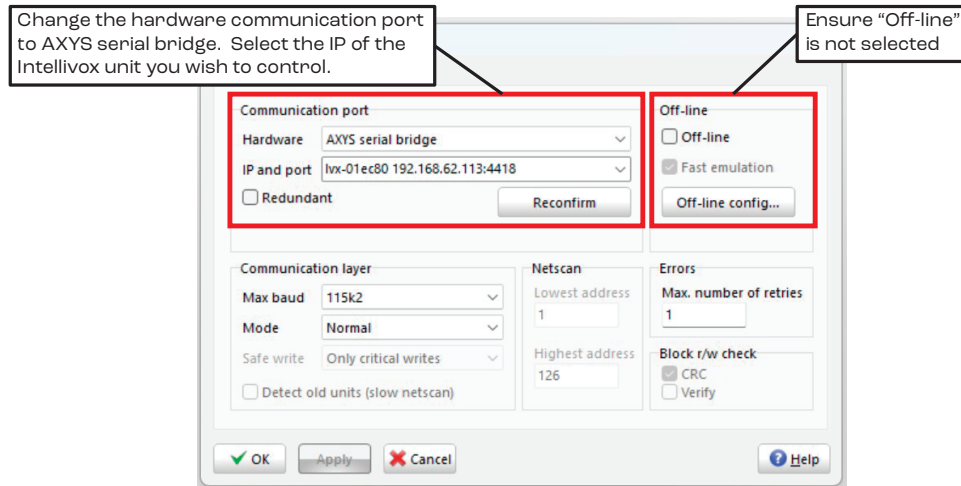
Change the hardware communication port to AXYS serial bridge. Select the IP of the Intellivox unit you wish to control.

Ensure "Off-line" is not selected

Communication port
Hardware AXYS serial bridge
IP and port lvx-01ec80 192.168.62.113:4418
Redundant
Reconfirm

Off-line
Off-line
Fast emulation
Off-line config...

Communication layer
Max baud 115k2
Mode Normal
Safe write Only critical writes
Detect old units (slow netscan)

Netscan
Lowest address
1
Highest address
126

Errors
Max. number of retries
1

Block r/w check
CRC
Verify

OK
Apply
Cancel
Help